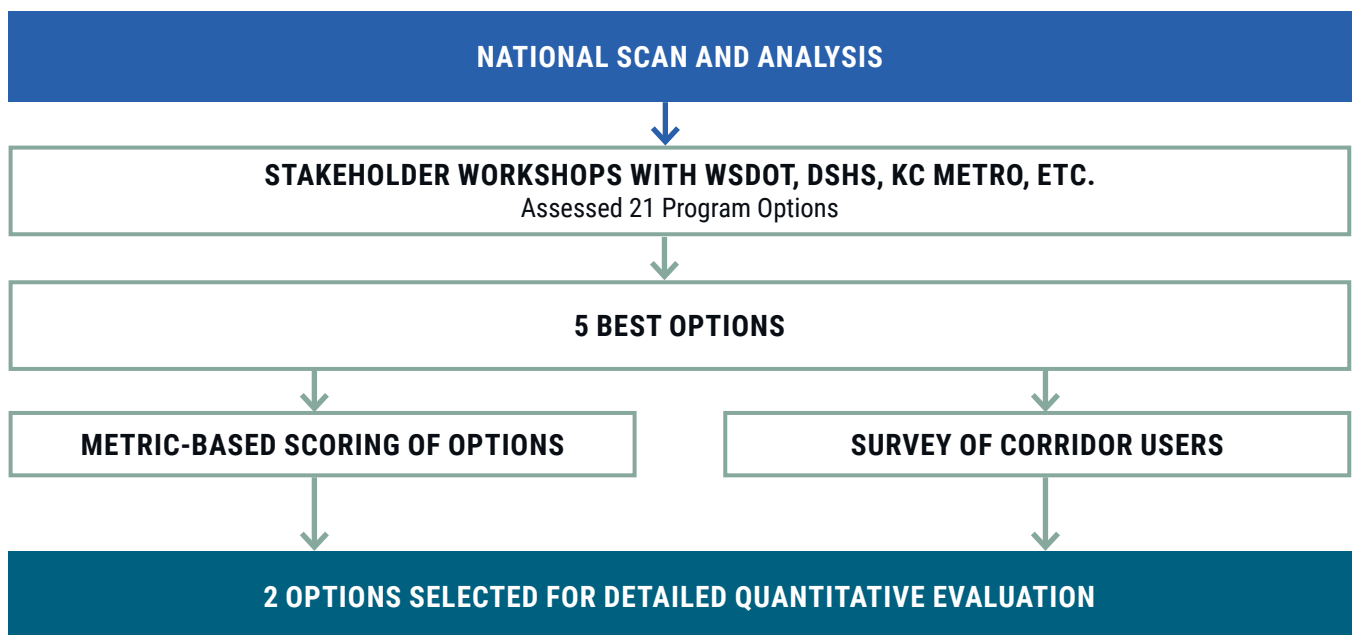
NATIONAL SCAN AND ANALYSIS

STAKEHOLDER WORKSHOPS WITH WSDOT, DSHS, KC METRO, ETC.
Assessed 21 Program Options

5 BEST OPTIONS

METRIC-BASED SCORING OF OPTIONS

SURVEY OF CORRIDOR USERS

2 OPTIONS SELECTED FOR DETAILED QUANTITATIVE EVALUATION